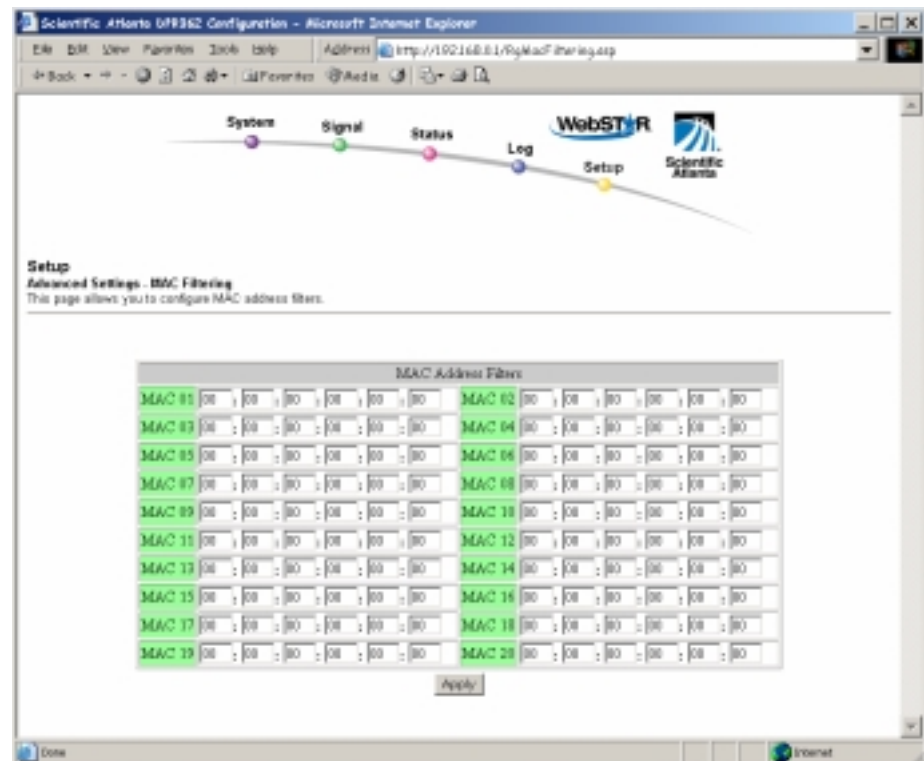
Scientific Atlanta DPR362 Configuration - Microsoft Internet Explorer

File Edit View Favorites Tools Help

Address http://192.168.0.1/RgMacFiltering.asp

Back Favorites Media

System Signal Status Log Setup

WebSTAR

Scientific Atlanta

Setup
Advanced Settings - MAC Filtering
This page allows you to configure MAC address filters.

| MAC Address Filters | |
|---|---|
| MAC 01 00 : 00 : 00 : 00 : 00 : 00 | MAC 02 00 : 00 : 00 : 00 : 00 : 00 |
| MAC 03 00 : 00 : 00 : 00 : 00 : 00 | MAC 04 00 : 00 : 00 : 00 : 00 : 00 |
| MAC 05 00 : 00 : 00 : 00 : 00 : 00 | MAC 06 00 : 00 : 00 : 00 : 00 : 00 |
| MAC 07 00 : 00 : 00 : 00 : 00 : 00 | MAC 08 00 : 00 : 00 : 00 : 00 : 00 |
| MAC 09 00 : 00 : 00 : 00 : 00 : 00 | MAC 10 00 : 00 : 00 : 00 : 00 : 00 |
| MAC 11 00 : 00 : 00 : 00 : 00 : 00 | MAC 12 00 : 00 : 00 : 00 : 00 : 00 |
| MAC 13 00 : 00 : 00 : 00 : 00 : 00 | MAC 14 00 : 00 : 00 : 00 : 00 : 00 |
| MAC 15 00 : 00 : 00 : 00 : 00 : 00 | MAC 16 00 : 00 : 00 : 00 : 00 : 00 |
| MAC 17 00 : 00 : 00 : 00 : 00 : 00 | MAC 18 00 : 00 : 00 : 00 : 00 : 00 |
| MAC 19 00 : 00 : 00 : 00 : 00 : 00 | MAC 20 00 : 00 : 00 : 00 : 00 : 00 |

Apply

Done
Internet